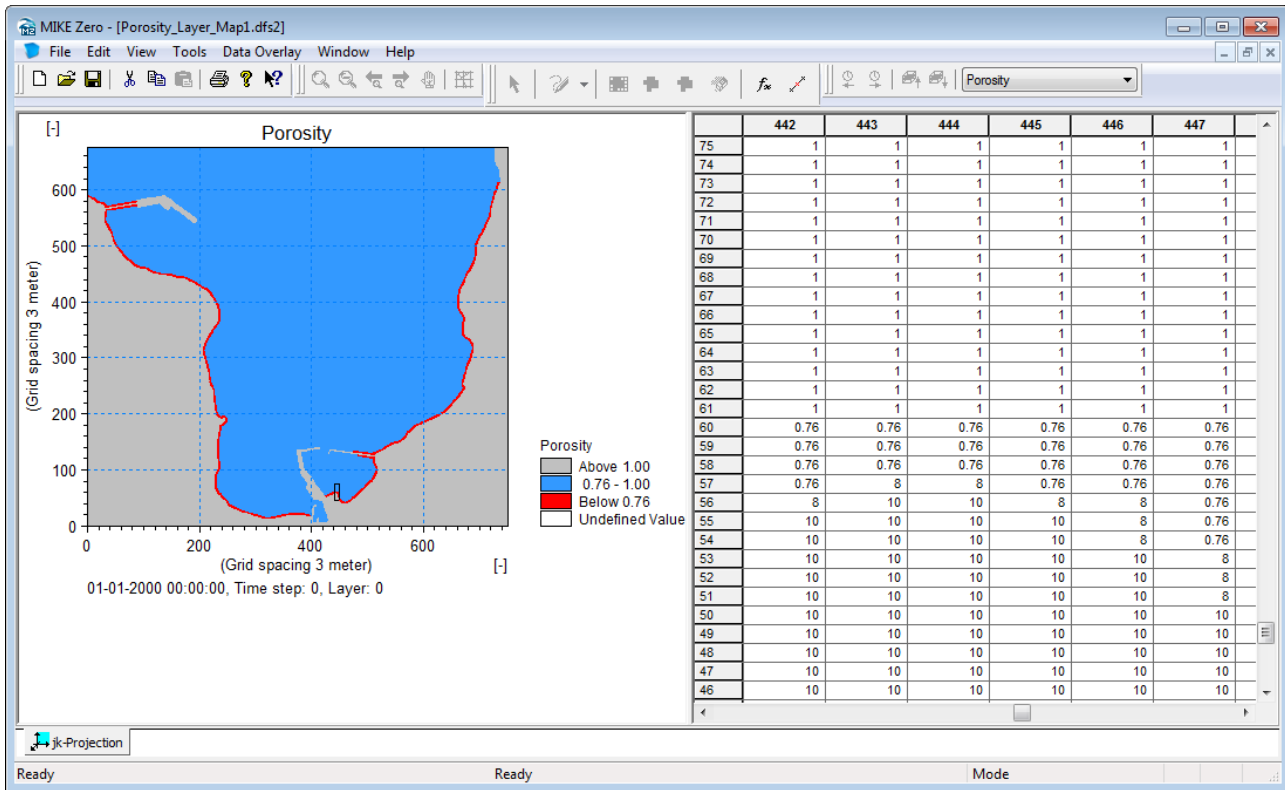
MIKE Zero - [Porosity_Layer_Map1.dfs2]

File Edit View Tools Data Overlay Window Help

Porosity

[-]

Porosity

(Grid spacing 3 meter)

600
500
400
300
200
100
0

0 200 400 600

(Grid spacing 3 meter)

[-]

01-01-2000 00:00:00, Time step: 0, Layer: 0

Porosity
Above 1.00
0.76 - 1.00
Below 0.76
Undefined Value

| | 442 | 443 | 444 | 445 | 446 | 447 |
|---|---|---|---|---|---|---|
| 75 | 1 | 1 | 1 | 1 | 1 | 1 |
| 74 | 1 | 1 | 1 | 1 | 1 | 1 |
| 73 | 1 | 1 | 1 | 1 | 1 | 1 |
| 72 | 1 | 1 | 1 | 1 | 1 | 1 |
| 71 | 1 | 1 | 1 | 1 | 1 | 1 |
| 70 | 1 | 1 | 1 | 1 | 1 | 1 |
| 69 | 1 | 1 | 1 | 1 | 1 | 1 |
| 68 | 1 | 1 | 1 | 1 | 1 | 1 |
| 67 | 1 | 1 | 1 | 1 | 1 | 1 |
| 66 | 1 | 1 | 1 | 1 | 1 | 1 |
| 65 | 1 | 1 | 1 | 1 | 1 | 1 |
| 64 | 1 | 1 | 1 | 1 | 1 | 1 |
| 63 | 1 | 1 | 1 | 1 | 1 | 1 |
| 62 | 1 | 1 | 1 | 1 | 1 | 1 |
| 61 | 1 | 1 | 1 | 1 | 1 | 1 |
| 60 | 0.76 | 0.76 | 0.76 | 0.76 | 0.76 | 0.76 |
| 59 | 0.76 | 0.76 | 0.76 | 0.76 | 0.76 | 0.76 |
| 58 | 0.76 | 0.76 | 0.76 | 0.76 | 0.76 | 0.76 |
| 57 | 0.76 | 8 | 8 | 0.76 | 0.76 | 0.76 |
| 56 | 8 | 10 | 10 | 8 | 8 | 0.76 |
| 55 | 10 | 10 | 10 | 10 | 8 | 0.76 |
| 54 | 10 | 10 | 10 | 10 | 8 | 0.76 |
| 53 | 10 | 10 | 10 | 10 | 10 | 8 |
| 52 | 10 | 10 | 10 | 10 | 10 | 8 |
| 51 | 10 | 10 | 10 | 10 | 10 | 8 |
| 50 | 10 | 10 | 10 | 10 | 10 | 10 |
| 49 | 10 | 10 | 10 | 10 | 10 | 10 |
| 48 | 10 | 10 | 10 | 10 | 10 | 10 |
| 47 | 10 | 10 | 10 | 10 | 10 | 10 |
| 46 | 10 | 10 | 10 | 10 | 10 | 10 |

jk-Projection

Ready Ready Mode